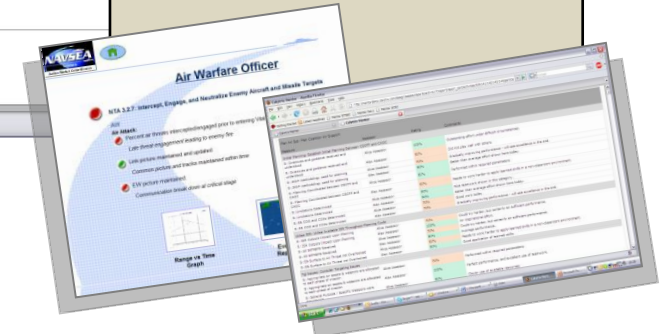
NAVSEA

Air Warfare Officer

NTA 3.2.7 Intercept, Engage, and Neutralize Enemy Aircraft and Missile Targets

AW
Air Attack:
Percent air threats intercepted/engaged prior to entering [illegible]
Late threat engagement leading to enemy fire
Link picture maintained and updated
Common picture and tracks maintained within time
EW picture maintained
Communication break down at critical stage

Range vs Time Graph

E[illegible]
R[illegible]

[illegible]